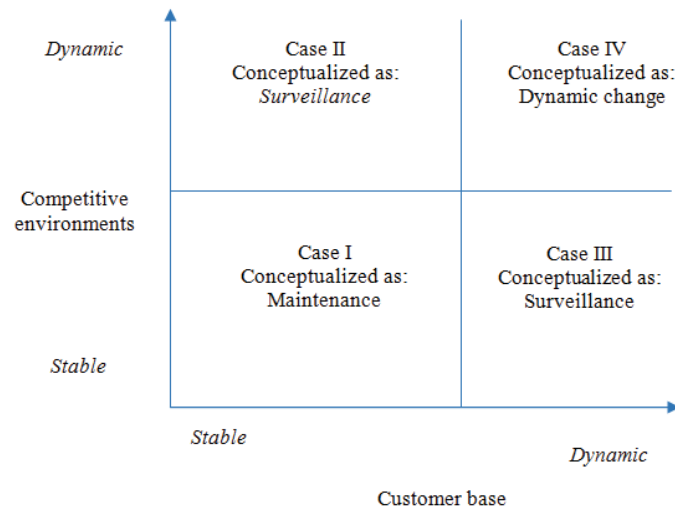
Dynamic

Case II
Conceptualized as:
Surveillance

Case IV
Conceptualized as:
Dynamic change

Competitive environments

Case I
Conceptualized as:
Maintenance

Case III
Conceptualized as:
Surveillance

Stable

Stable

Dynamic

Customer base